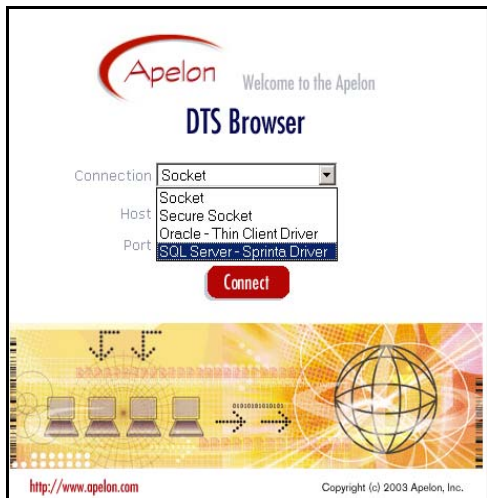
Apelon Welcome to the Apelon

DTS Browser

Connection Socket

Socket
Secure Socket
Oracle - Thin Client Driver
SQL Server - Sprinta Driver

Host

Port

Connect

0101000101010101

http://www.apelon.com

Copyright (c) 2003 Apelon, Inc.